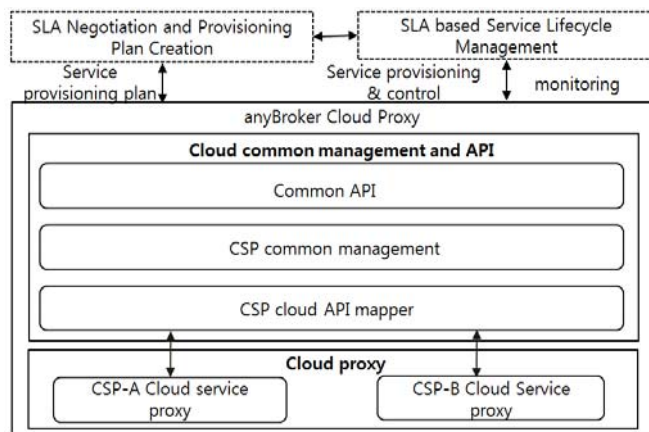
SLA Negotiation and Provisioning Plan Creation

SLA based Service Lifecycle Management

Service provisioning plan

Service provisioning & control

monitoring

anyBroker Cloud Proxy

Cloud common management and API

Common API

CSP common management

CSP cloud API mapper

Cloud proxy

CSP-A Cloud service proxy

CSP-B Cloud Service proxy